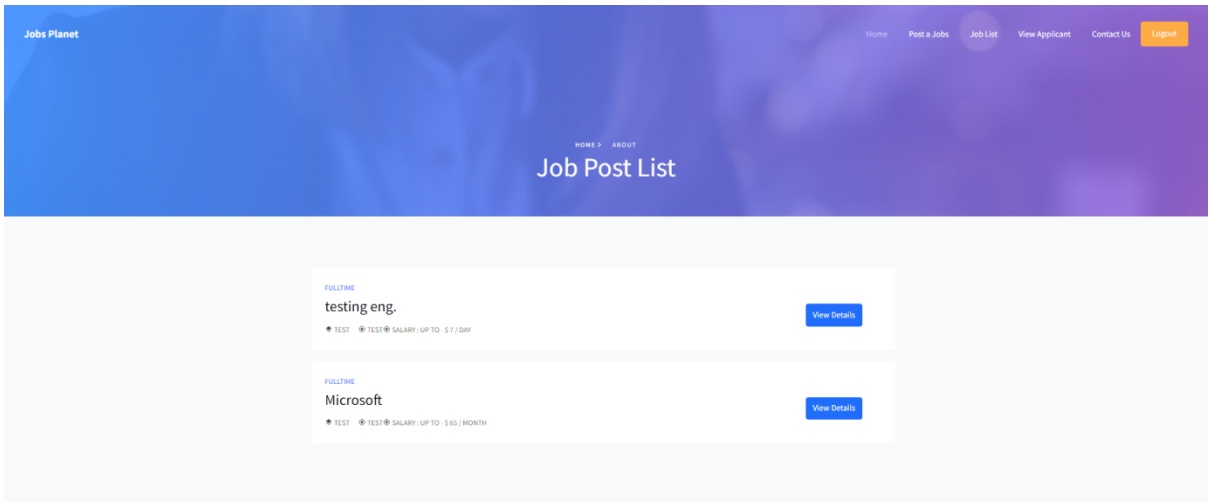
Jobs Planet

Home Post a Jobs Job List View Applicant Contact Us Logout

HOME > ABOUT

Job Post List

FULLTIME

testing eng.

TEST TEST SALARY : UP TO : $ 7 / DAY

View Details

FULLTIME

Microsoft

TEST TEST SALARY : UP TO : $ 65 / MONTH

View Details